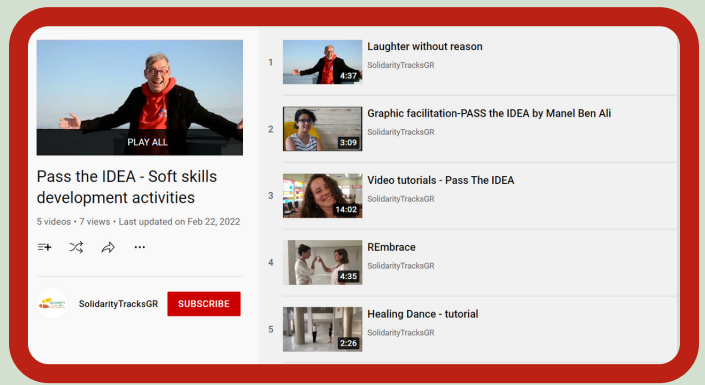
PLAY ALL

Pass the IDEA - Soft skills development activities

5 videos • 7 views • Last updated on Feb 22, 2022

SolidarityTracksGR

SUBSCRIBE

1 4:37 Laughter without reason
SolidarityTracksGR

2 3:09 Graphic facilitation-PASS the IDEA by Manel Ben Ali
SolidarityTracksGR

3 14:02 Video tutorials - Pass The IDEA
SolidarityTracksGR

4 4:35 REmbrace
SolidarityTracksGR

5 2:26 Healing Dance - tutorial
SolidarityTracksGR